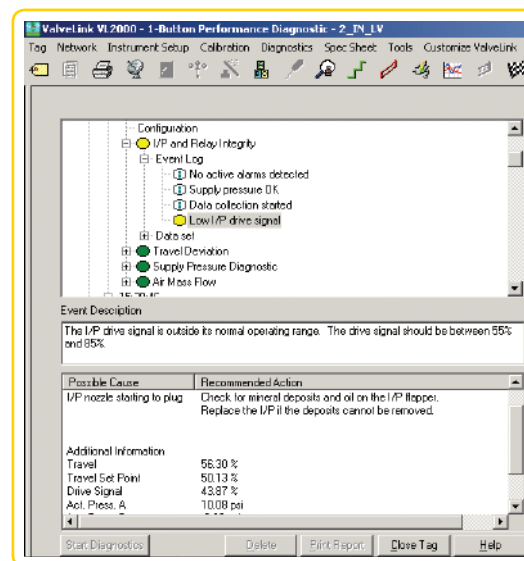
ValveLink VL2000 - 1-Button Performance Diagnostic - 2_IN_LV

Tag Network Instrument Setup Calibration Diagnostics Spec Sheet Tools Customize ValveLink

Configuration
I/P and Relay Integrity
Event Log
No active alarms detected
Supply pressure OK
Data collection started
Low I/P drive signal
Data set
Travel Deviation
Supply Pressure Diagnostic
Air Mass Flow

Event Description

The I/P drive signal is outside its normal operating range. The drive signal should be between 55% and 85%.

| Possible Cause | Recommended Action |
|---|---|
| I/P nozzle starting to plug | Check for mineral deposits and oil on the I/P flapper. Replace the I/P if the deposits cannot be removed. |

Additional Information

| | |
|---|---|
| Travel | 56.30 % |
| Travel Set Point | 50.13 % |
| Drive Signal | 43.87 % |
| Act. Press. A | 10.08 psi |

Start Diagnostics Delete Print Report Close Tag Help